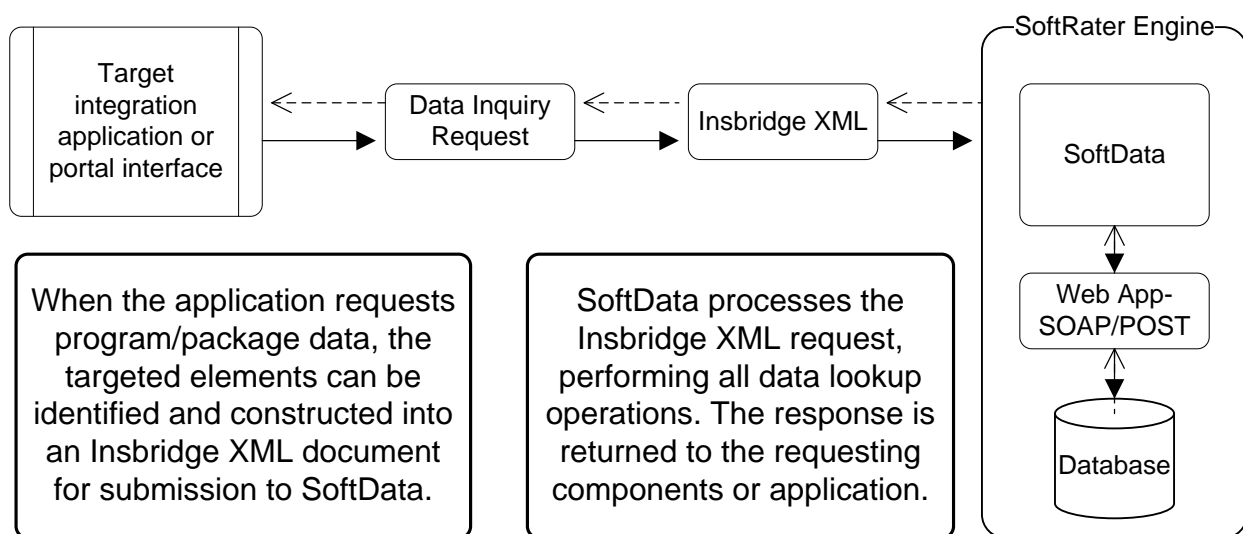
Target integration application or portal interface

Data Inquiry Request

Insbridge XML

SoftRater Engine

SoftData

Web App-SOAP/POST

Database

When the application requests program/package data, the targeted elements can be identified and constructed into an Insbridge XML document for submission to SoftData.

SoftData processes the Insbridge XML request, performing all data lookup operations. The response is returned to the requesting components or application.